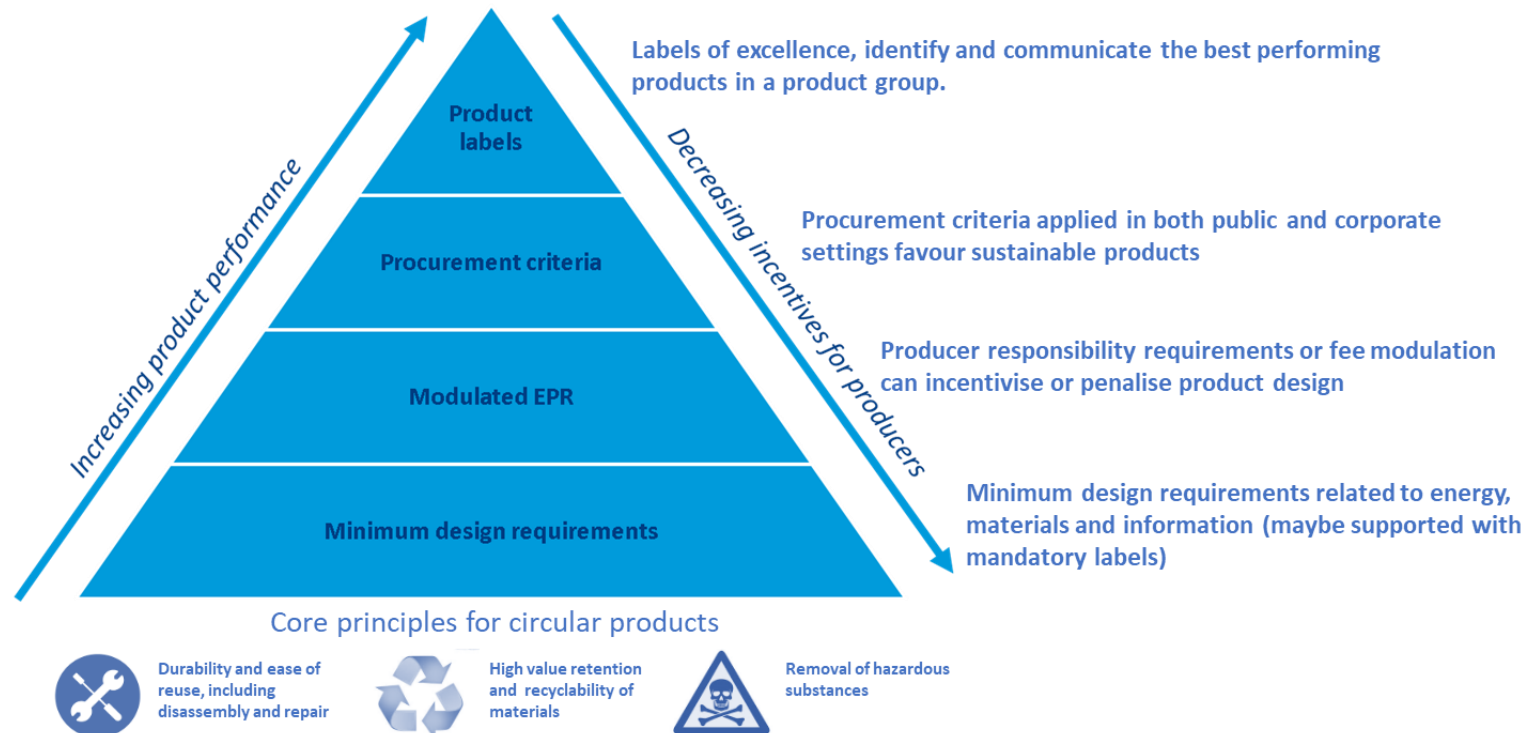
Increasing product performance

Product labels

Procurement criteria

Modulated EPR

Minimum design requirements

Decreasing incentives for producers

Labels of excellence, identify and communicate the best performing products in a product group.

Procurement criteria applied in both public and corporate settings favour sustainable products

Producer responsibility requirements or fee modulation can incentivise or penalise product design

Minimum design requirements related to energy, materials and information (maybe supported with mandatory labels)

Core principles for circular products

Durability and ease of reuse, including disassembly and repair

High value retention and recyclability of materials

Removal of hazardous substances